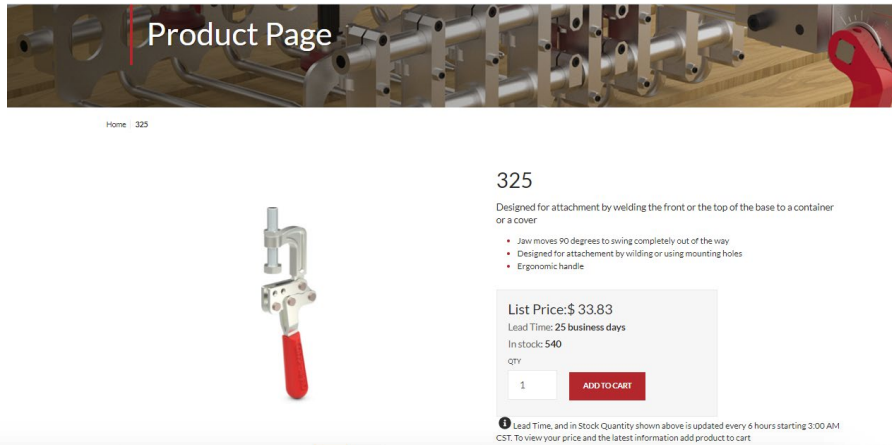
Product Page

Home | 325

325

Designed for attachment by welding the front or the top of the base to a container or a cover

- Jaw moves 90 degrees to swing completely out of the way
- Designed for attachement by wilding or using mounting holes
- Ergonomic handle

List Price:$ 33.83
Lead Time: 25 business days
In stock: 540
QTY
1
ADD TO CART

Lead Time, and in Stock Quantity shown above is updated every 6 hours starting 3:00 AM CST. To view your price and the latest information add product to cart